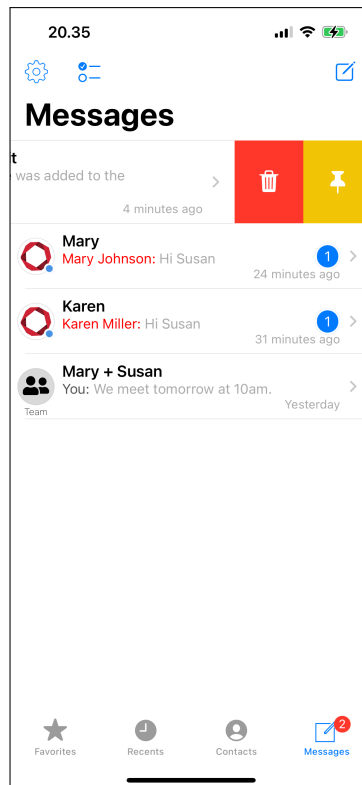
20.35

Messages

t
e was added to the
4 minutes ago

Mary
Mary Johnson: Hi Susan
1
24 minutes ago

Karen
Karen Miller: Hi Susan
1
31 minutes ago

Mary + Susan
You: We meet tomorrow at 10am.
Team
Yesterday

Favorites
Recents
Contacts
2
Messages